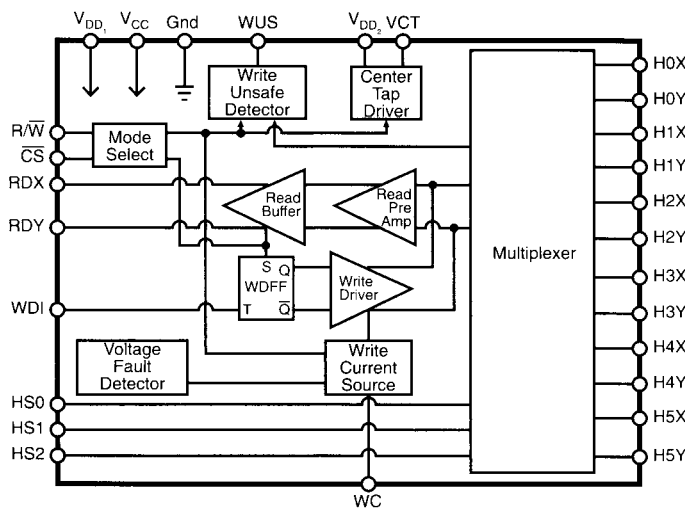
$V_{DD_1}$ $V_{CC}$ Gnd WUS $V_{DD_2}$ VCT

Write Unsafe Detector

Center Tap Driver

$R/\overline{W}$
$\overline{CS}$
RDX
RDY
WDI
HS0
HS1
HS2

Mode Select

Read Buffer

Read Pre Amp

S Q
WDFF
T $\overline{Q}$

Write Driver

Voltage Fault Detector

Write Current Source

Multiplexer

H0X
H0Y
H1X
H1Y
H2X
H2Y
H3X
H3Y
H4X
H4Y
H5X
H5Y

WC